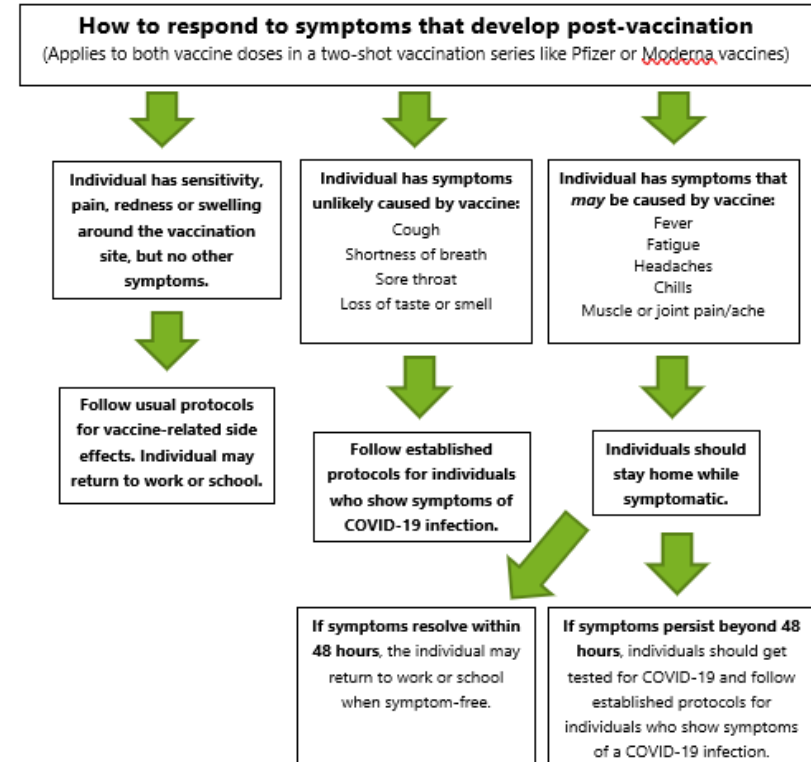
**How to respond to symptoms that develop post-vaccination**
(Applies to both vaccine doses in a two-shot vaccination series like Pfizer or Moderna vaccines)

**Individual has sensitivity, pain, redness or swelling around the vaccination site, but no other symptoms.**

**Follow usual protocols for vaccine-related side effects. Individual may return to work or school.**

**Individual has symptoms unlikely caused by vaccine:**
Cough
Shortness of breath
Sore throat
Loss of taste or smell

**Follow established protocols for individuals who show symptoms of COVID-19 infection.**

**Individual has symptoms that *may* be caused by vaccine:**
Fever
Fatigue
Headaches
Chills
Muscle or joint pain/ache

**Individuals should stay home while symptomatic.**

**If symptoms resolve within 48 hours**, the individual may return to work or school when symptom-free.

**If symptoms persist beyond 48 hours**, individuals should get tested for COVID-19 and follow established protocols for individuals who show symptoms of a COVID-19 infection.